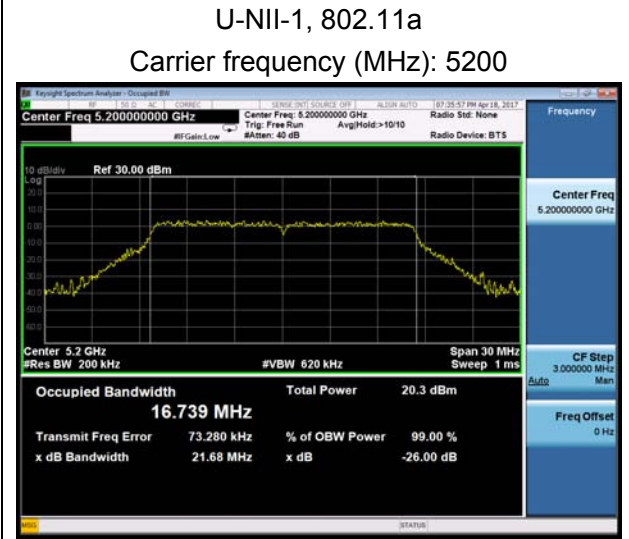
U-NII-1, 802.11a

Carrier frequency (MHz): 5200

Keysight Spectrum Analyzer - Occupied BW

RF 50 Ω AC CORREC SENSE:INT SOURCE OFF ALIGN AUTO 07:35:57 PM Apr 18, 2017

Center Freq 5.200000000 GHz

Center Freq: 5.200000000 GHz
Trig: Free Run Avg|Hold:>10/10
#Atten: 40 dB

#IFGain:Low

Radio Std: None

Radio Device: BTS

Frequency

10 dB/div Ref 30.00 dBm
Log

20.0
10.0
0.00
-10.0
-20.0
-30.0
-40.0
-50.0
-60.0

Center Freq
5.200000000 GHz

Center 5.2 GHz
#Res BW 200 kHz

#VBW 620 kHz

Span 30 MHz
Sweep 1 ms

CF Step
3.000000 MHz
Auto Man

Occupied Bandwidth
16.739 MHz

Total Power 20.3 dBm

Transmit Freq Error 73.280 kHz

% of OBW Power 99.00 %

x dB Bandwidth 21.68 MHz

x dB -26.00 dB

Freq Offset
0 Hz

MSG

STATUS